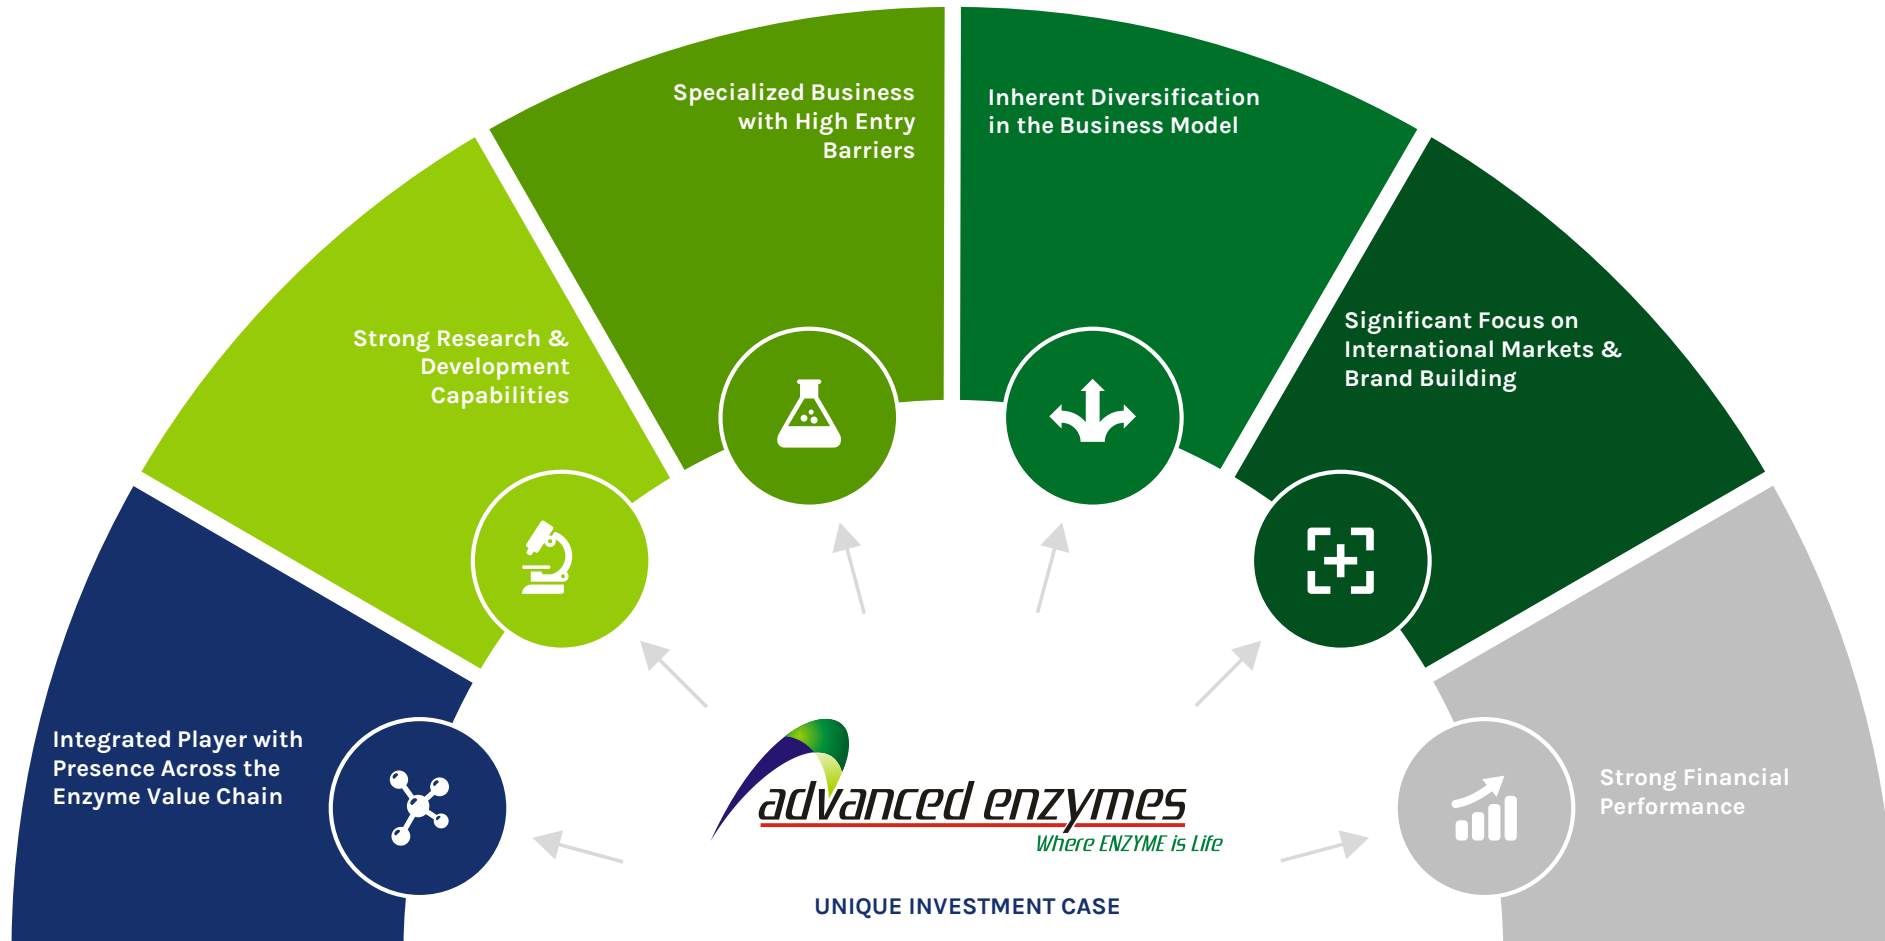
Integrated Player with Presence Across the Enzyme Value Chain

Strong Research & Development Capabilities

Specialized Business with High Entry Barriers

Inherent Diversification in the Business Model

Significant Focus on International Markets & Brand Building

Strong Financial Performance

advanced enzymes
Where ENZYME is Life

UNIQUE INVESTMENT CASE